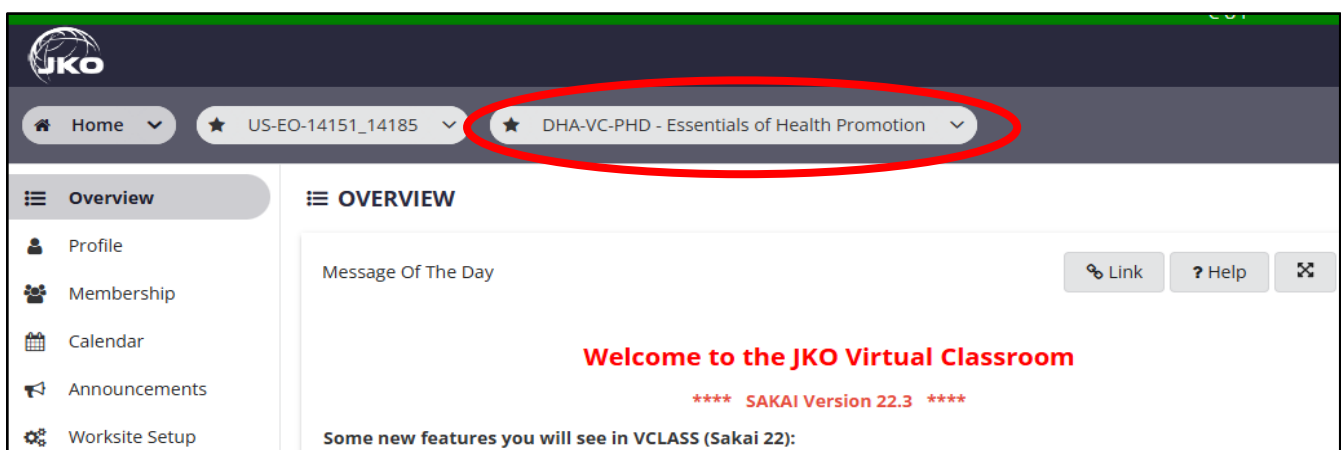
JKO

Home

US-EO-14151_14185

DHA-VC-PHD - Essentials of Health Promotion

Overview

Profile

Membership

Calendar

Announcements

Worksite Setup

OVERVIEW

Message Of The Day

Link

? Help

Welcome to the JKO Virtual Classroom

**** SAKAI Version 22.3 ****

Some new features you will see in VCLASS (Sakai 22):